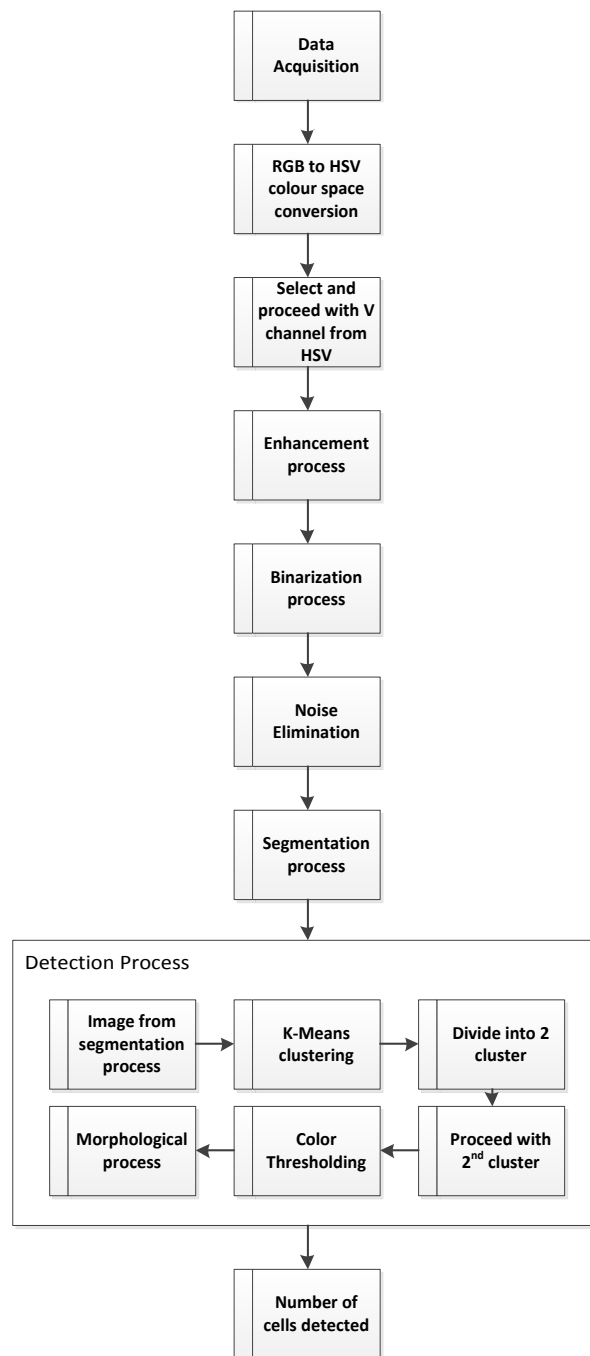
Data Acquisition

RGB to HSV colour space conversion

Select and proceed with V channel from HSV

Enhancement process

Binarization process

Noise Elimination

Segmentation process

Detection Process

Image from segmentation process

K-Means clustering

Divide into 2 cluster

Proceed with 2$^{nd}$ cluster

Color Thresholding

Morphological process

Number of cells detected